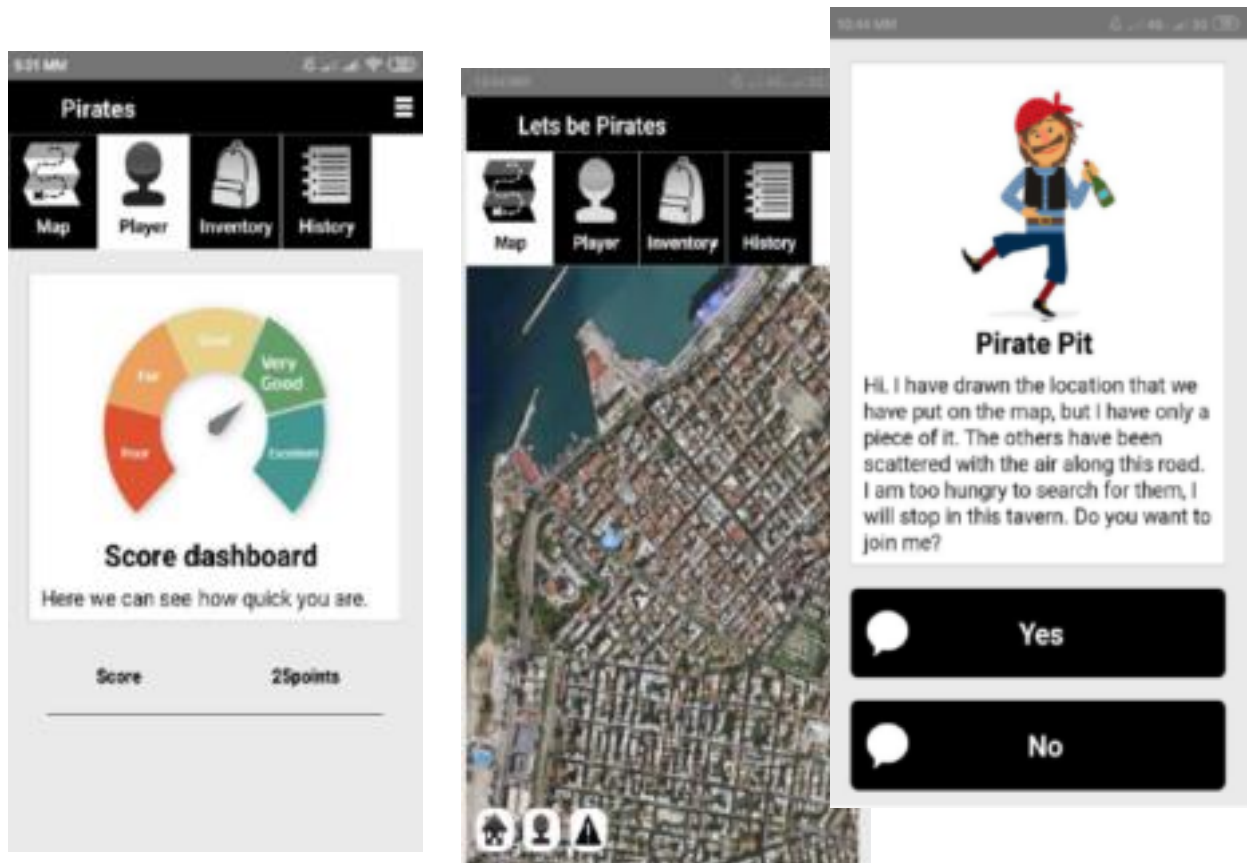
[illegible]

Pirates

Map

Player

Inventory

History

Poor

Fair

Good

Very Good

Excellent

Score dashboard

Here we can see how quick you are.

Score

25points

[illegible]

Lets be Pirates

Map

Player

Inventory

History

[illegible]

Pirate Pit

Hi. I have drawn the location that we have put on the map, but I have only a piece of it. The others have been scattered with the air along this road. I am too hungry to search for them, I will stop in this tavern. Do you want to join me?

Yes

No